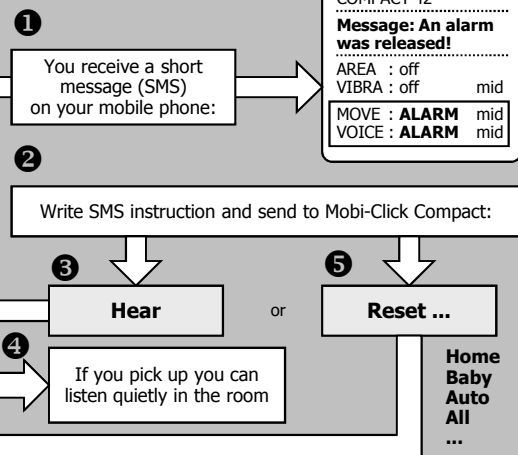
❶

COMPACT 12

Message: An alarm was released!

AREA : off
VIBRA : off mid

MOVE : **ALARM** mid
VOICE : **ALARM** mid

You receive a short message (SMS) on your mobile phone:

❷

Write SMS instruction and send to Mobi-Click Compact:

❸

**Hear**

or

❺

**Reset ...**

❹

If you pick up you can listen quietly in the room

**Home**
**Baby**
**Auto**
**All**
**...**